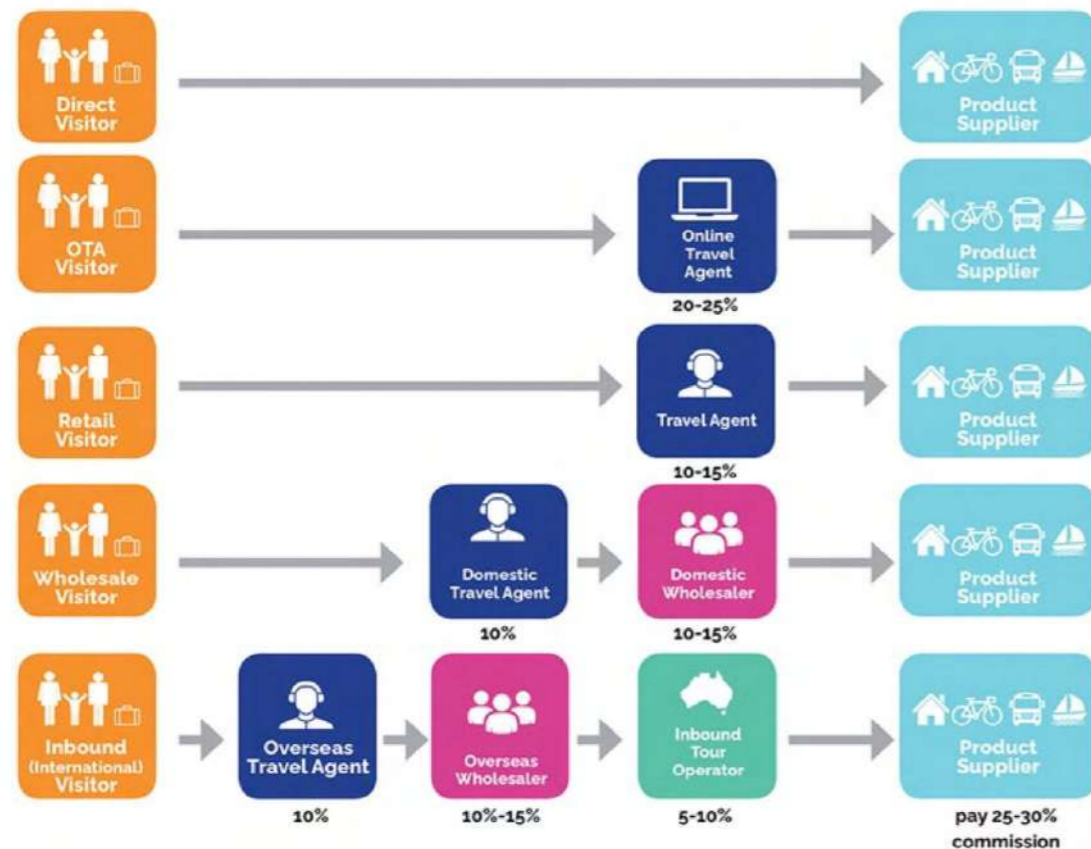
Direct Visitor

Product Supplier

OTA Visitor

Online Travel Agent

20-25%

Product Supplier

Retail Visitor

Travel Agent

10-15%

Product Supplier

Wholesale Visitor

Domestic Travel Agent

10%

Domestic Wholesaler

10-15%

Product Supplier

Inbound (International) Visitor

Overseas Travel Agent

10%

Overseas Wholesaler

10%-15%

Inbound Tour Operator

5-10%

Product Supplier

pay 25-30% commission